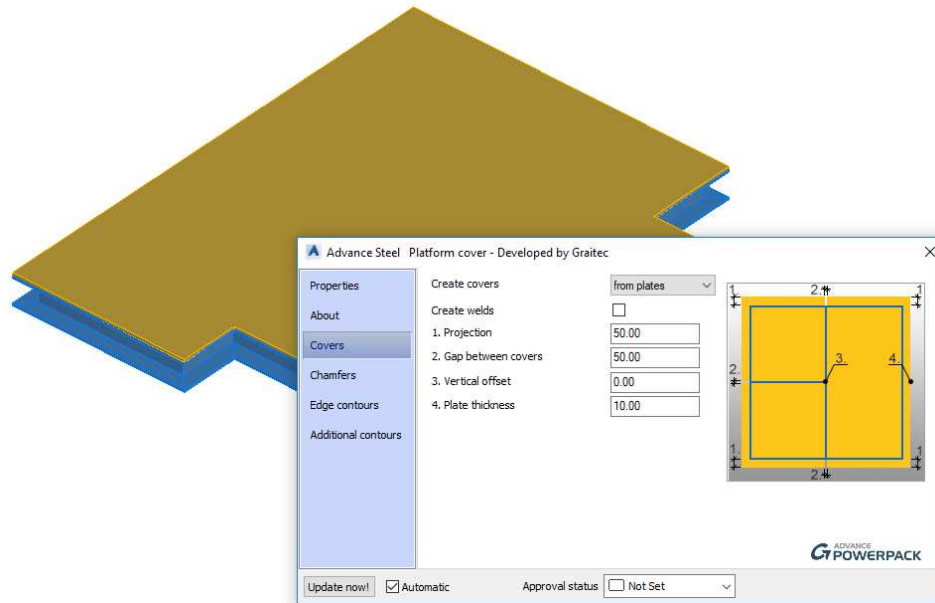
Advance Steel Platform cover - Developed by Graitec

Properties
About
Covers
Chamfers
Edge contours
Additional contours

Create covers
from plates
Create welds
1. Projection
50.00
2. Gap between covers
50.00
3. Vertical offset
0.00
4. Plate thickness
10.00

1.
2.
1.
2.
3.
4.
1.
1.
2.

ADVANCE POWERPACK

Update now!
Automatic
Approval status
Not Set